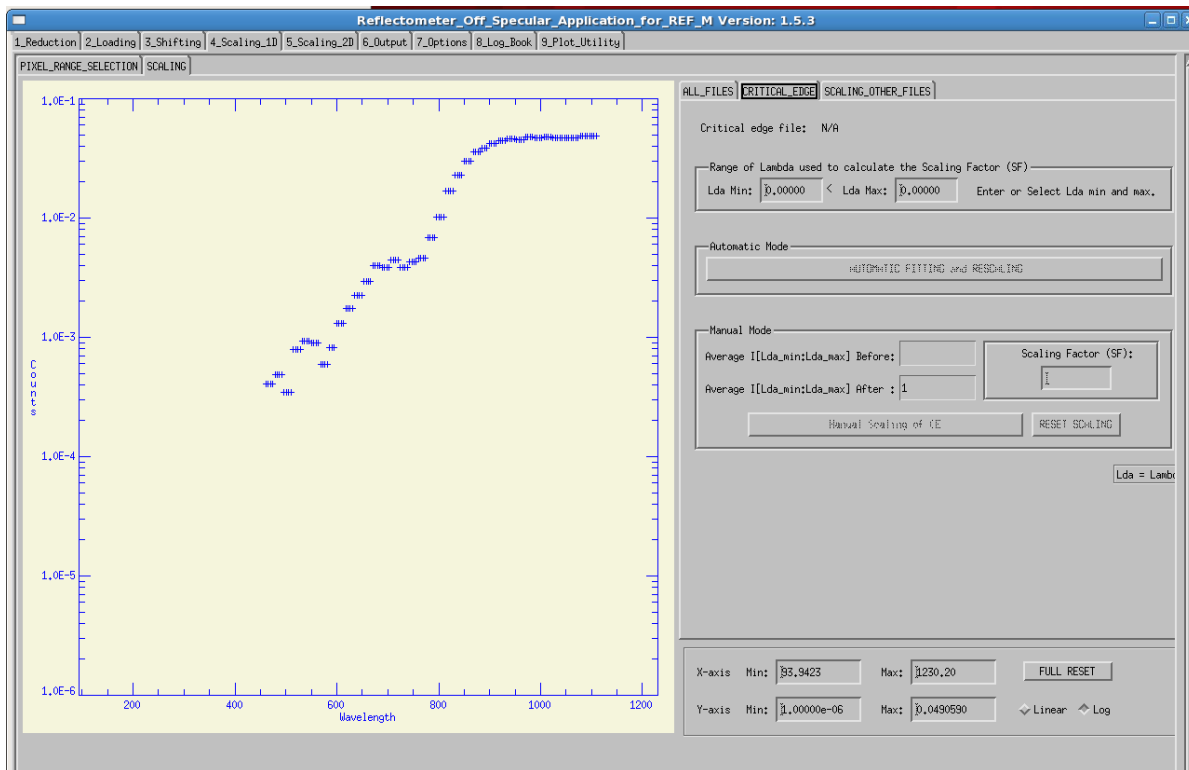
Reflectometer_Off_Specular_Application_for_REF_M Version: 1.5.3

1_Reduction | 2_Loading | 3_Shifting | 4_Scaling_1D | 5_Scaling_2D | 6_Output | 7_Options | 8_Log_Book | 9_Plot_Utility

PIXEL_RANGE_SELECTION | SCALING

1.0E-1
1.0E-2
1.0E-3
1.0E-4
1.0E-5
1.0E-6

Counts

200 400 600 800 1000 1200

Wavelength

ALL_FILES | CRITICAL_EDGE | SCALING_OTHER_FILES

Critical edge file: N/A

Range of Lambda used to calculate the Scaling Factor (SF)

Lda Min: 0.00000 < Lda Max: 0.00000 Enter or Select Lda min and max.

Automatic Mode

AUTOMATIC FITTING and RESCALING

Manual Mode

Average I[Lda_min:Lda_max] Before:

Average I[Lda_min:Lda_max] After : 1

Scaling Factor (SF):

1

Manual Scaling of CE

RESET SCALING

Lda = Lamb

X-axis Min: 93.9423 Max: 1230.20 FULL RESET

Y-axis Min: 1.00000e-06 Max: 0.0490590 Linear Log